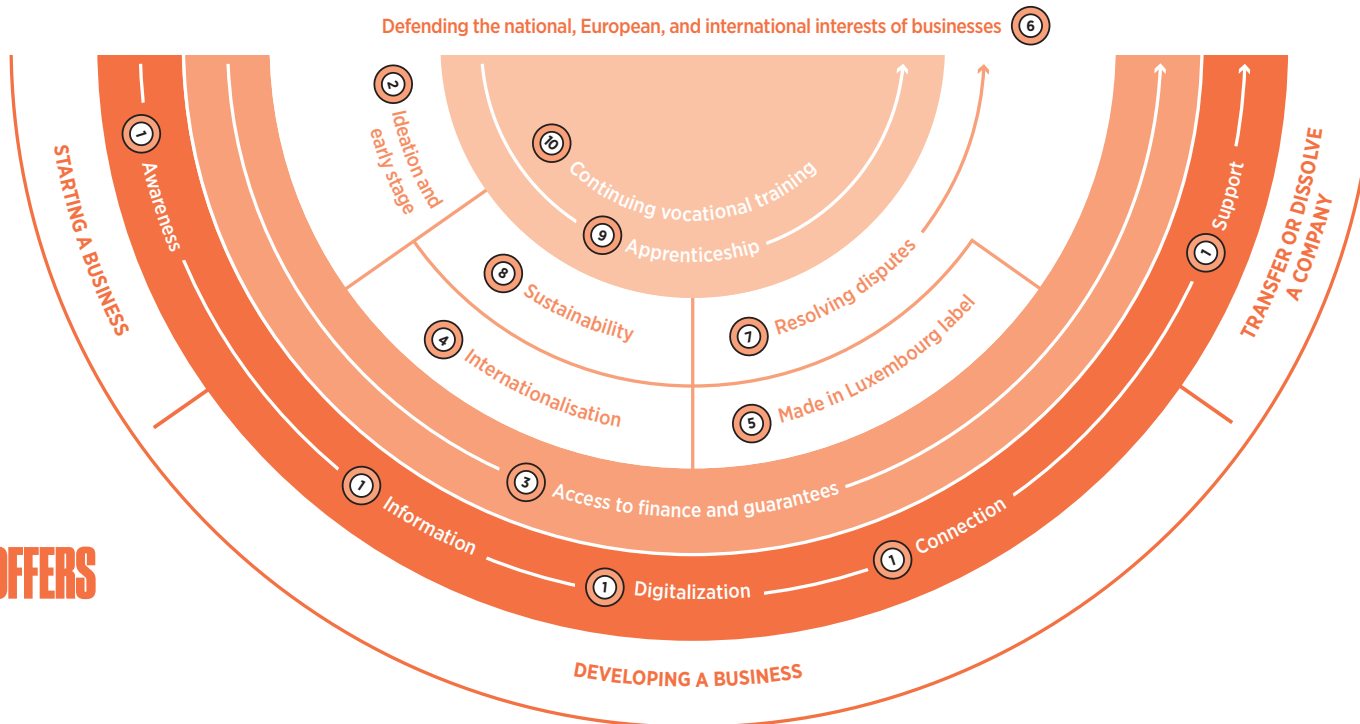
Defending the national, European, and international interests of businesses 6

STARTING A BUSINESS

1 Awareness

2 Ideation and early stage

10 Continuing vocational training

9 Apprenticeship

8 Sustainability

4 Internationalisation

7 Resolving disputes

5 Made in Luxembourg label

3 Access to finance and guarantees

1 Support

TRANSFER OR DISSOLVE A COMPANY

1 Information

1 Digitalization

1 Connection

OFFERS

DEVELOPING A BUSINESS